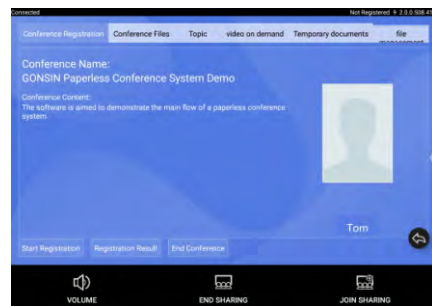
Connected

Not Registered 2.0.0.508.41

Conference Registration

Conference Files

Topic

video on demand

Temporary documents

file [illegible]

Conference Name:
GONSIN Paperless Conference System Demo

Conference Content:
The software is aimed to demonstrate the main flow of a paperless conference system.

Tom

Start Registration

Registration Result

End Conference

VOLUME

END SHARING

JOIN SHARING